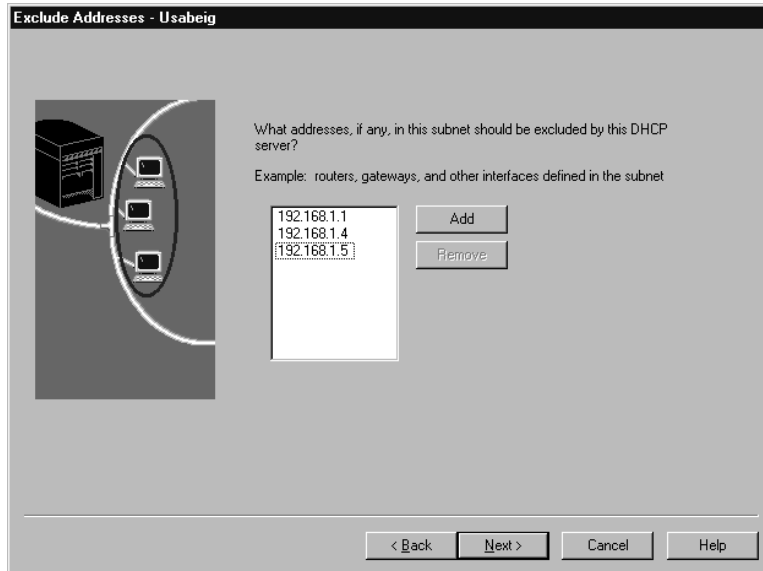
Exclude Addresses - Usabeig

What addresses, if any, in this subnet should be excluded by this DHCP server?

Example: routers, gateways, and other interfaces defined in the subnet

192.168.1.1
192.168.1.4
192.168.1.5

Add

Remove

< Back

Next >

Cancel

Help